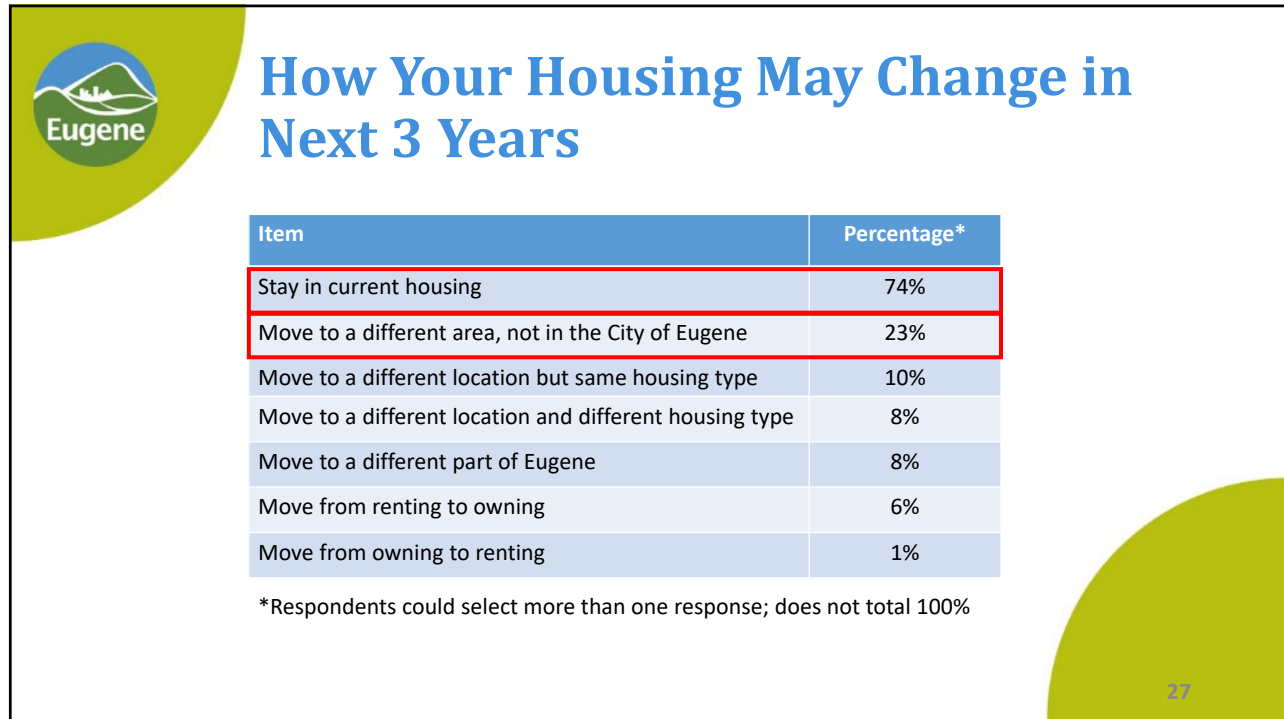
Eugene

How Your Housing May Change in Next 3 Years

| Item | Percentage* |
|---|---|
| Stay in current housing | 74% |
| Move to a different area, not in the City of Eugene | 23% |
| Move to a different location but same housing type | 10% |
| Move to a different location and different housing type | 8% |
| Move to a different part of Eugene | 8% |
| Move from renting to owning | 6% |
| Move from owning to renting | 1% |

*Respondents could select more than one response; does not total 100%

27